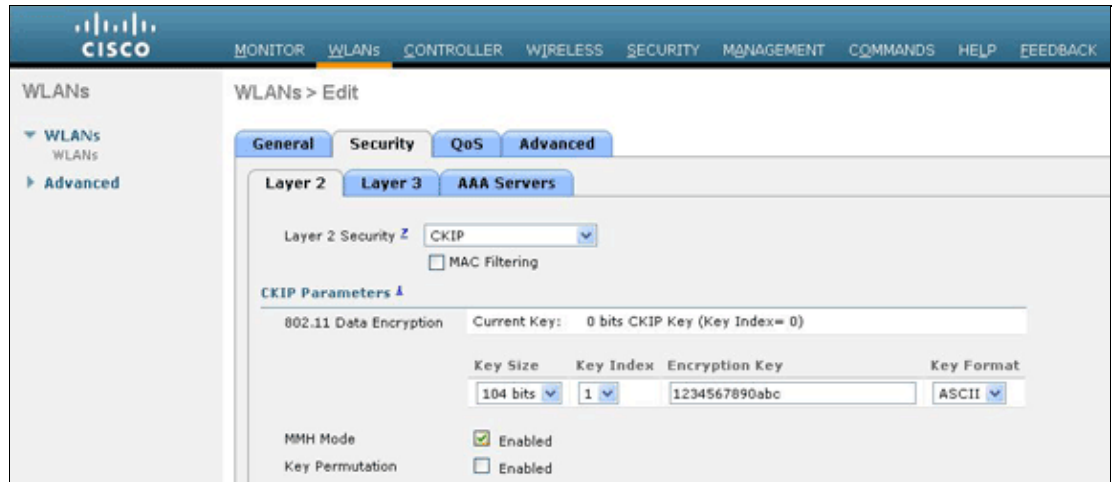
cisco

MONITOR WLANs CONTROLLER WIRELESS SECURITY MANAGEMENT COMMANDS HELP FEEDBACK

WLANs

WLANs
WLANs

Advanced

WLANs > Edit

General Security QoS Advanced

Layer 2 Layer 3 AAA Servers

Layer 2 Security $^{2}$ CKIP

MAC Filtering

CKIP Parameters $^{1}$

802.11 Data Encryption Current Key: 0 bits CKIP Key (Key Index= 0)

| Key Size | Key Index | Encryption Key | Key Format |
|---|---|---|---|
| 104 bits | 1 | 1234567890abc | ASCII |

MMH Mode Enabled

Key Permutation Enabled